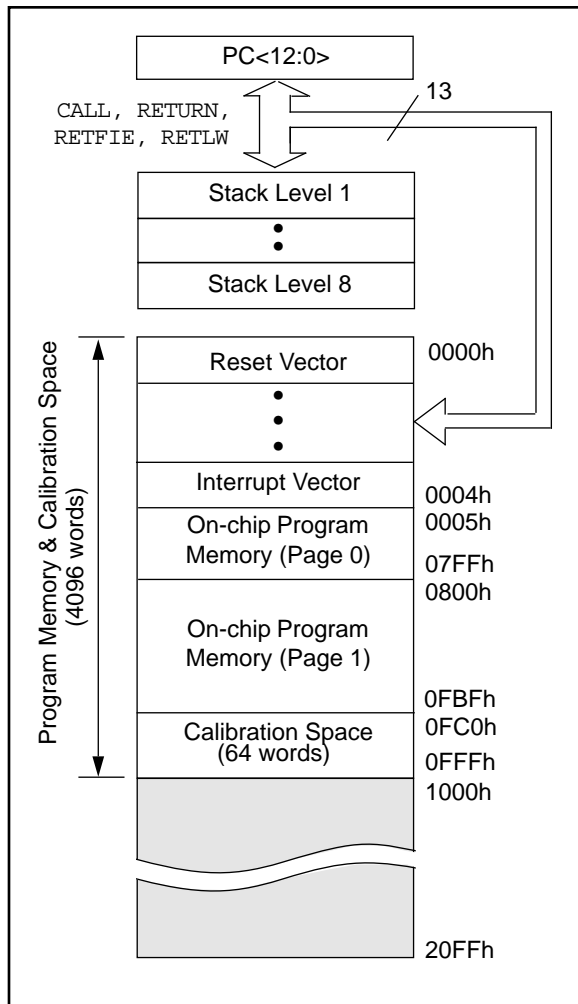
PC<12:0>

CALL, RETURN, RETFIE, RETLW

13

Stack Level 1

Stack Level 8

Program Memory & Calibration Space (4096 words)

Reset Vector

0000h

Interrupt Vector

0004h

On-chip Program Memory (Page 0)

0005h

07FFh

0800h

On-chip Program Memory (Page 1)

0FBFh

Calibration Space (64 words)

0FC0h

0FFFh

1000h

20FFh